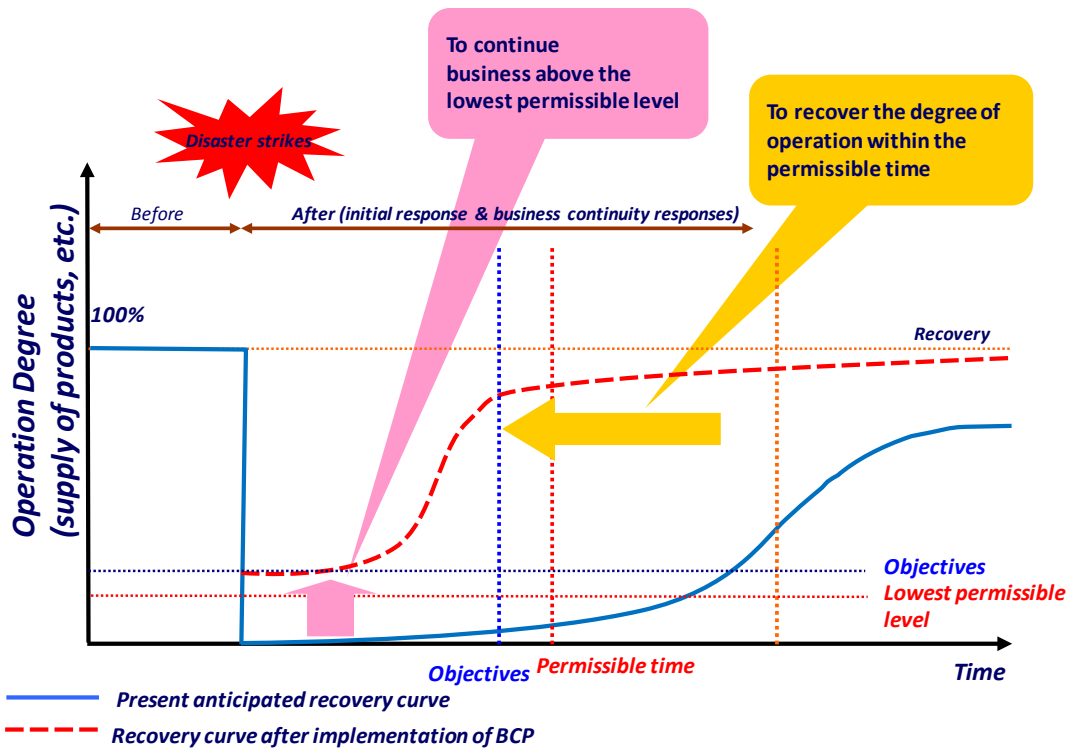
To continue business above the lowest permissible level

To recover the degree of operation within the permissible time

Disaster strikes

Before

After (initial response & business continuity responses)

Operation Degree (supply of products, etc.)

100%

Recovery

Objectives

Lowest permissible level

Objectives

Permissible time

Time

Present anticipated recovery curve

Recovery curve after implementation of BCP